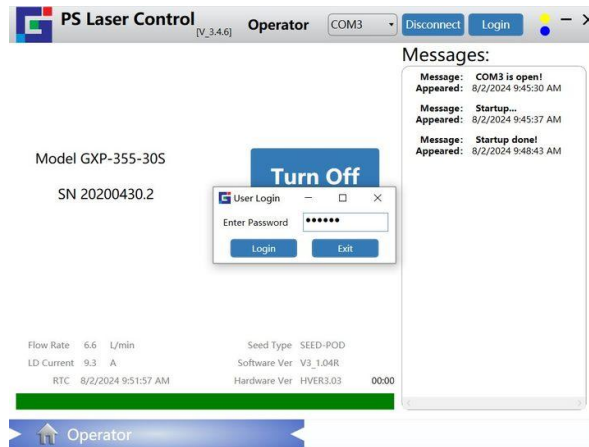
PS Laser Control [V_3.4.6] Operator COM3 Disconnect Login

Messages:

Message: COM3 is open!
Appeared: 8/2/2024 9:45:30 AM

Message: Startup...
Appeared: 8/2/2024 9:45:37 AM

Message: Startup done!
Appeared: 8/2/2024 9:48:43 AM

Model GXP-355-30S

SN 20200430.2

Turn Off

User Login

Enter Password ••••••

Login Exit

Flow Rate 6.6 L/min
LD Current 9.3 A
RTC 8/2/2024 9:51:57 AM

Seed Type SEED-POD
Software Ver V3_1.04R
Hardware Ver HVER3.03

00:00

Operator